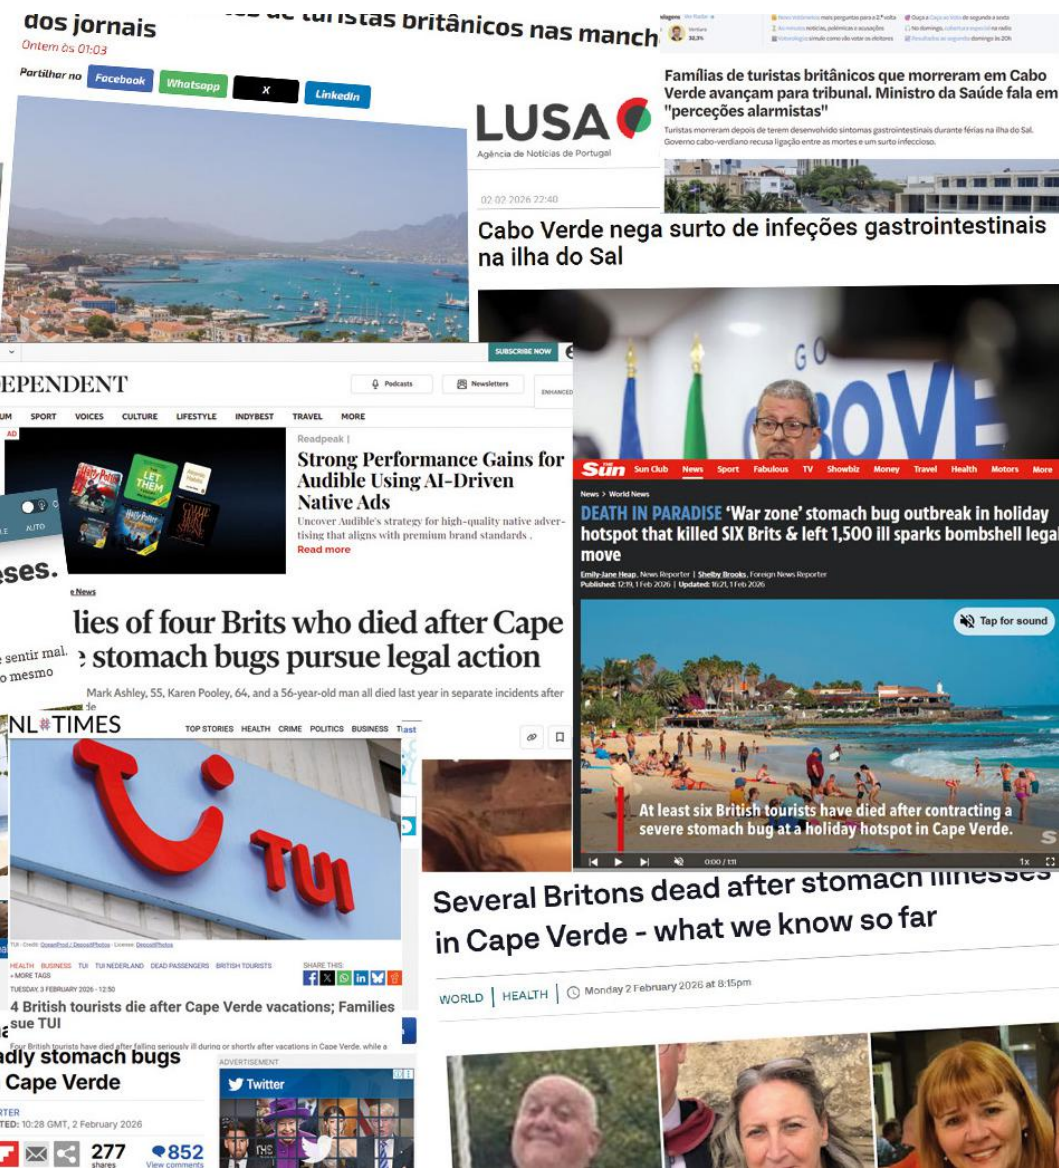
dos jornais
Ontem às 01:03

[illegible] de turistas britânicos nas manch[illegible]

Partilhar no Facebook Whatsapp X LinkedIn

Famílias de turistas britânicos que morreram em Cabo Verde avançam para tribunal. Ministro da Saúde fala em "perceções alarmistas"
Turistas morreram depois de terem desenvolvido sintomas gastrointestinais durante férias na ilha do Sal. Governo cabo-verdiano recusa ligação entre as mortes e um surto infeccioso.

LUSA
Agência de Notícias de Portugal

02.02.2026 22:40
Cabo Verde nega surto de infeções gastrointestinais na ilha do Sal

SUBSCRIBE NOW
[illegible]EPENDENT
Podcasts Newsletters
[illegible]UM SPORT VOICES CULTURE LIFESTYLE INDYBEST TRAVEL MORE

Readpeak |
Strong Performance Gains for Audible Using AI-Driven Native Ads
Uncover Audible's strategy for high-quality native advertising that aligns with premium brand standards .
Read more

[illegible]ses.
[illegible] sentir mal.
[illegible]o mesmo

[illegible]e News
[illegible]lies of four Brits who died after Cape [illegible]e stomach bugs pursue legal action
Mark Ashley, 55, Karen Pooley, 64, and a 56-year-old man all died last year in separate incidents after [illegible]

The Sun Sun Club News Sport Fabulous TV Showbiz Money Travel Health Motors More
News > World News
DEATH IN PARADISE 'War zone' stomach bug outbreak in holiday hotspot that killed SIX Brits & left 1,500 ill sparks bombshell legal move
Emily-Jane Heap, News Reporter | Shelby Brooks, Foreign News Reporter
Published: 12:19, 1 Feb 2026 | Updated: 16:21, 1 Feb 2026
Tap for sound
At least six British tourists have died after contracting a severe stomach bug at a holiday hotspot in Cape Verde.
0:00 / 1:11 1x

NL TIMES
TOP STORIES HEALTH CRIME POLITICS BUSINESS
TUI
HEALTH BUSINESS TUI TUI NEDERLAND DEAD PASSENGERS BRITISH TOURISTS + MORE TAGS
SHARE THIS:
TUESDAY, 3 FEBRUARY 2026 - 12:50
4 British tourists die after Cape Verde vacations; Families sue TUI
Four British tourists have died after falling seriously ill during or shortly after vacations in Cape Verde, while a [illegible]

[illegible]dly stomach bugs
Cape Verde
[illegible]RTER
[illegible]TED: 10:28 GMT, 2 February 2026
277 shares 852 View comments
ADVERTISEMENT
Twitter

Several Britons dead after stomach illnesses in Cape Verde - what we know so far
WORLD | HEALTH | Monday 2 February 2026 at 8:15pm